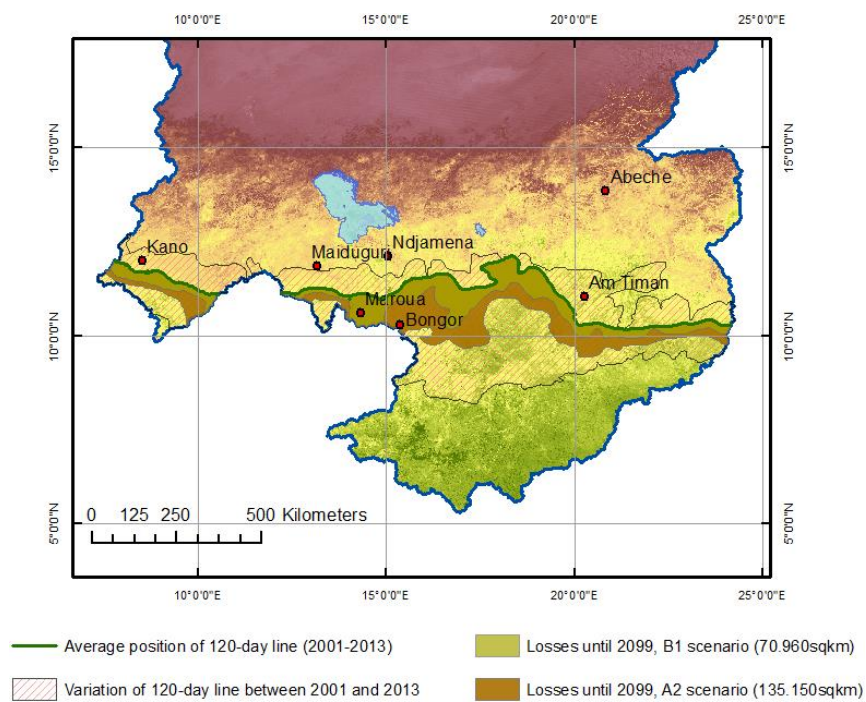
10°0'0"E 15°0'0"E 20°0'0"E 25°0'0"E

15°0'0"N 15°0'0"N

Abeche

Kano

Maiduguri

Ndjamena

Am Timan

Maroua

Bongor

10°0'0"N 10°0'0"N

0 125 250 500 Kilometers

5°0'0"N 5°0'0"N

10°0'0"E 15°0'0"E 20°0'0"E 25°0'0"E

Average position of 120-day line (2001-2013)

Losses until 2099, B1 scenario (70.960sqkm)

Variation of 120-day line between 2001 and 2013

Losses until 2099, A2 scenario (135.150sqkm)